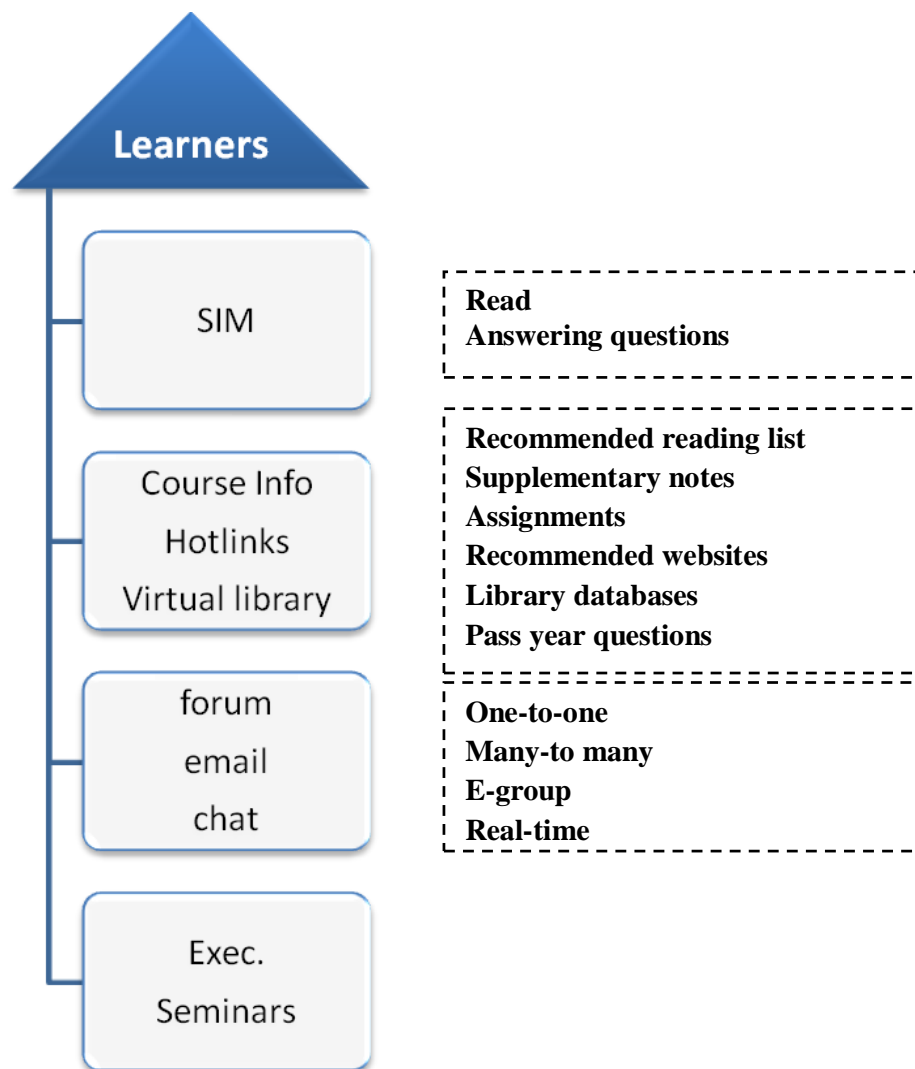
Learners

SIM

Read
Answering questions

Course Info
Hotlinks
Virtual library

Recommended reading list
Supplementary notes
Assignments
Recommended websites
Library databases
Pass year questions

forum
email
chat

One-to-one
Many-to many
E-group
Real-time

Exec.
Seminars